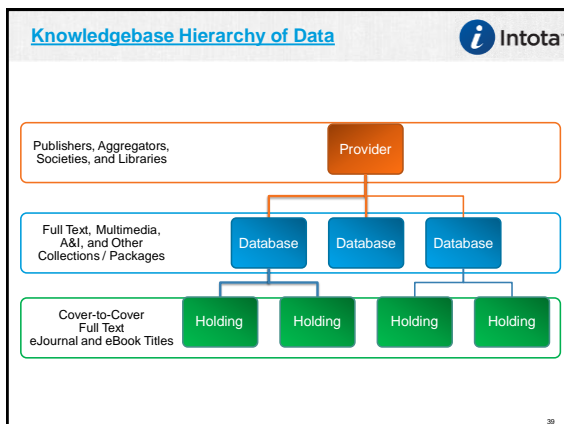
Knowledgebase Hierarchy of Data

Intota

Publishers, Aggregators, Societies, and Libraries

Provider

Full Text, Multimedia, A&I, and Other Collections / Packages

Database

Database

Database

Cover-to-Cover Full Text eJournal and eBook Titles

Holding

Holding

Holding

Holding

39